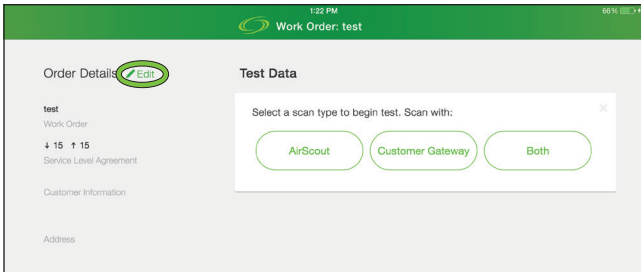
1:22 PM
66%
Work Order: test

Order Details Edit

test
Work Order

↓ 15 ↑ 15
Service Level Agreement

Customer Information

Address

Test Data

Select a scan type to begin test. Scan with:

×

AirScout

Customer Gateway

Both